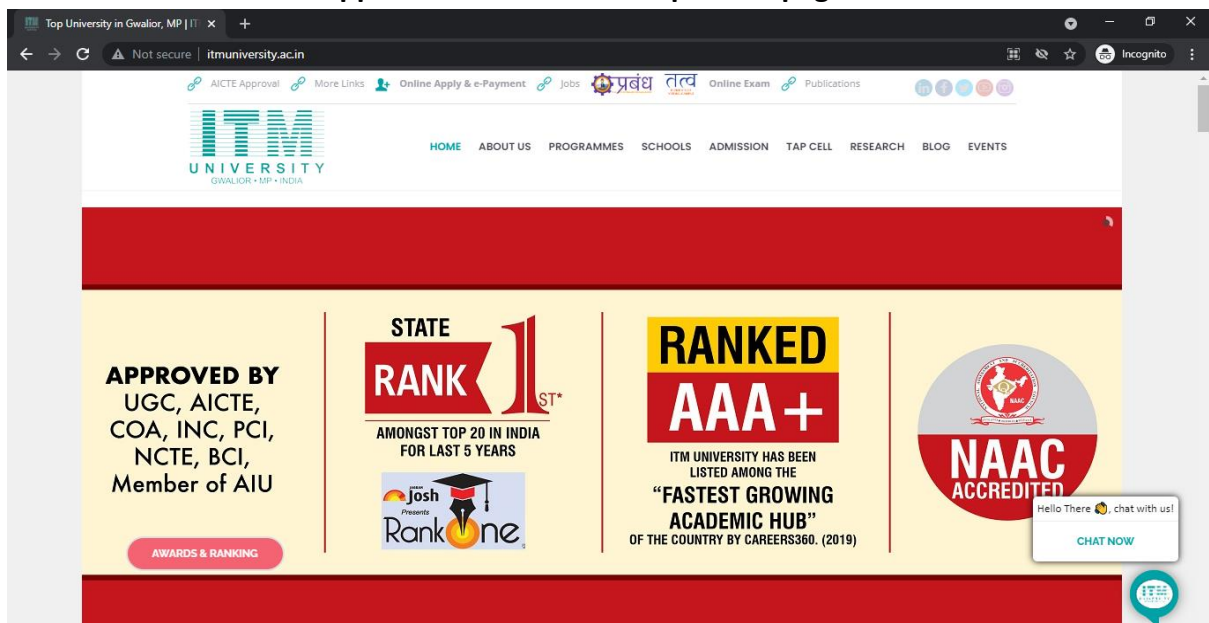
Top University in Gwalior, MP | IT ×
+
Not secure | itmuniversity.ac.in
Incognito

AICTE Approval More Links Online Apply & e-Payment Jobs प्रबंध तत्व Online Exam Publications

ITM
UNIVERSITY
GWALIOR • MP • INDIA

HOME ABOUT US PROGRAMMES SCHOOLS ADMISSION TAP CELL RESEARCH BLOG EVENTS

APPROVED BY
UGC, AICTE, COA, INC, PCI, NCTE, BCI, Member of AIU

AWARDS & RANKING

STATE
RANK 1ST*
AMONGST TOP 20 IN INDIA FOR LAST 5 YEARS

Josh
Presents
RankOne

RANKED
AAA+
ITM UNIVERSITY HAS BEEN LISTED AMONG THE
"FASTEST GROWING ACADEMIC HUB"
OF THE COUNTRY BY CAREERS360. (2019)

NAAC
NAAC
ACCREDITED

Hello There, chat with us!
CHAT NOW